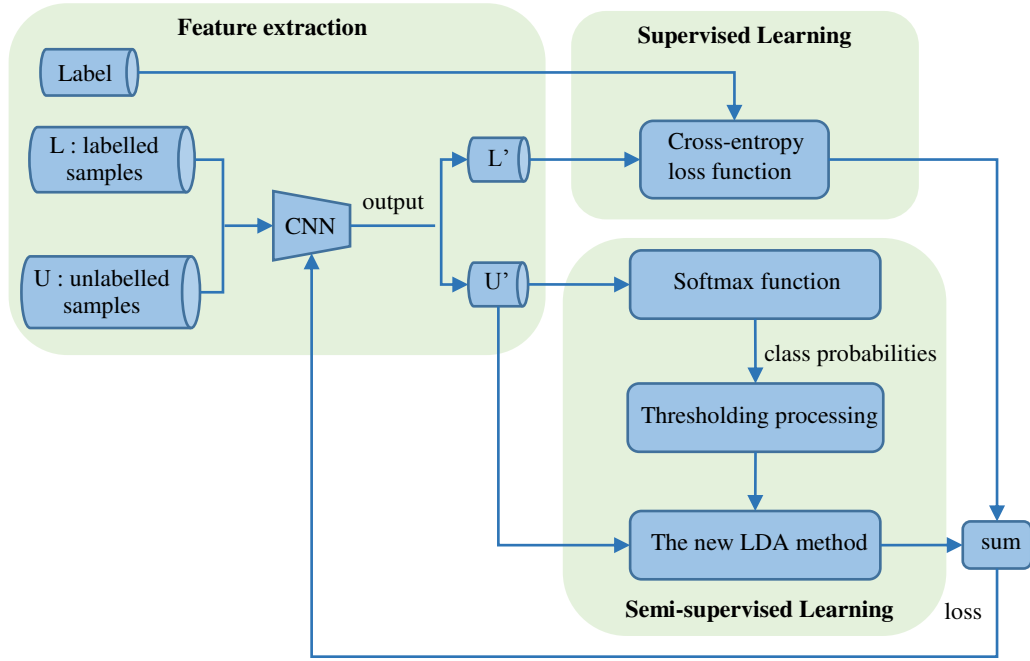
Feature extraction

Label

L : labelled samples

U : unlabelled samples

CNN

output

L’

U’

Supervised Learning

Cross-entropy loss function

Softmax function

class probabilities

Thresholding processing

The new LDA method

sum

Semi-supervised Learning

loss